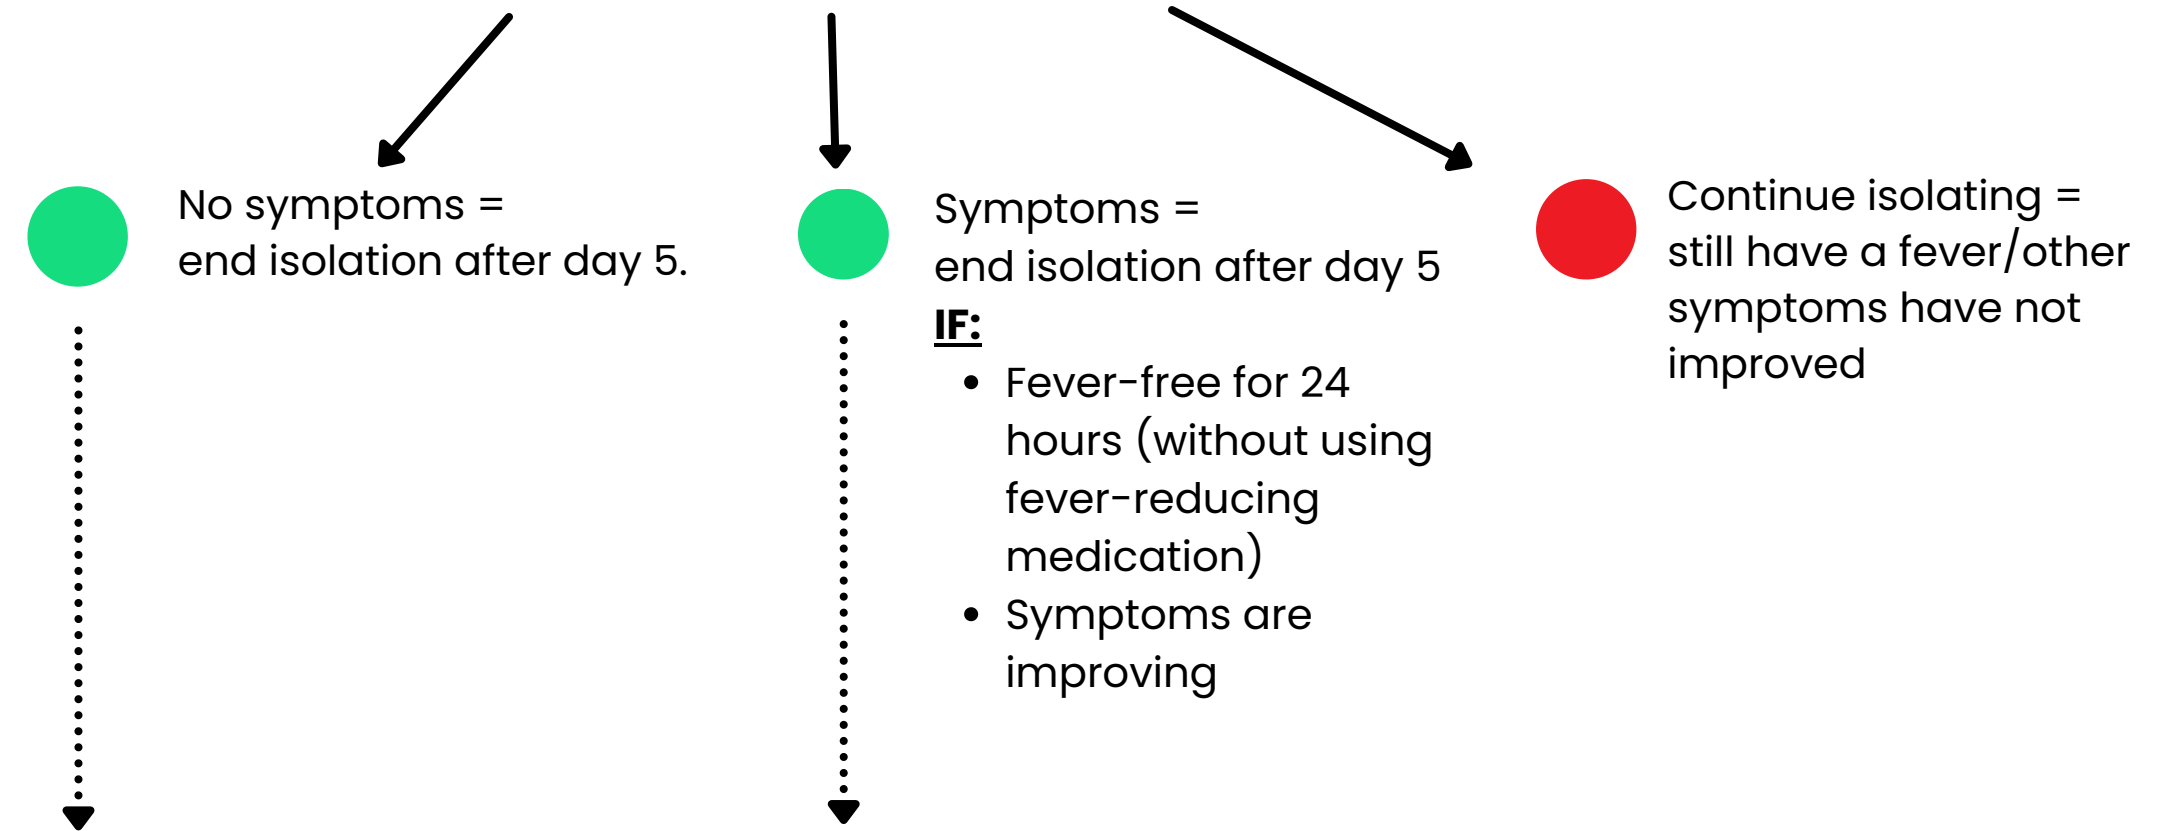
No symptoms =
end isolation after day 5.

Symptoms =
end isolation after day 5
IF:
- Fever-free for 24 hours (without using fever-reducing medication)
- Symptoms are improving

Continue isolating =
still have a fever/other symptoms have not improved